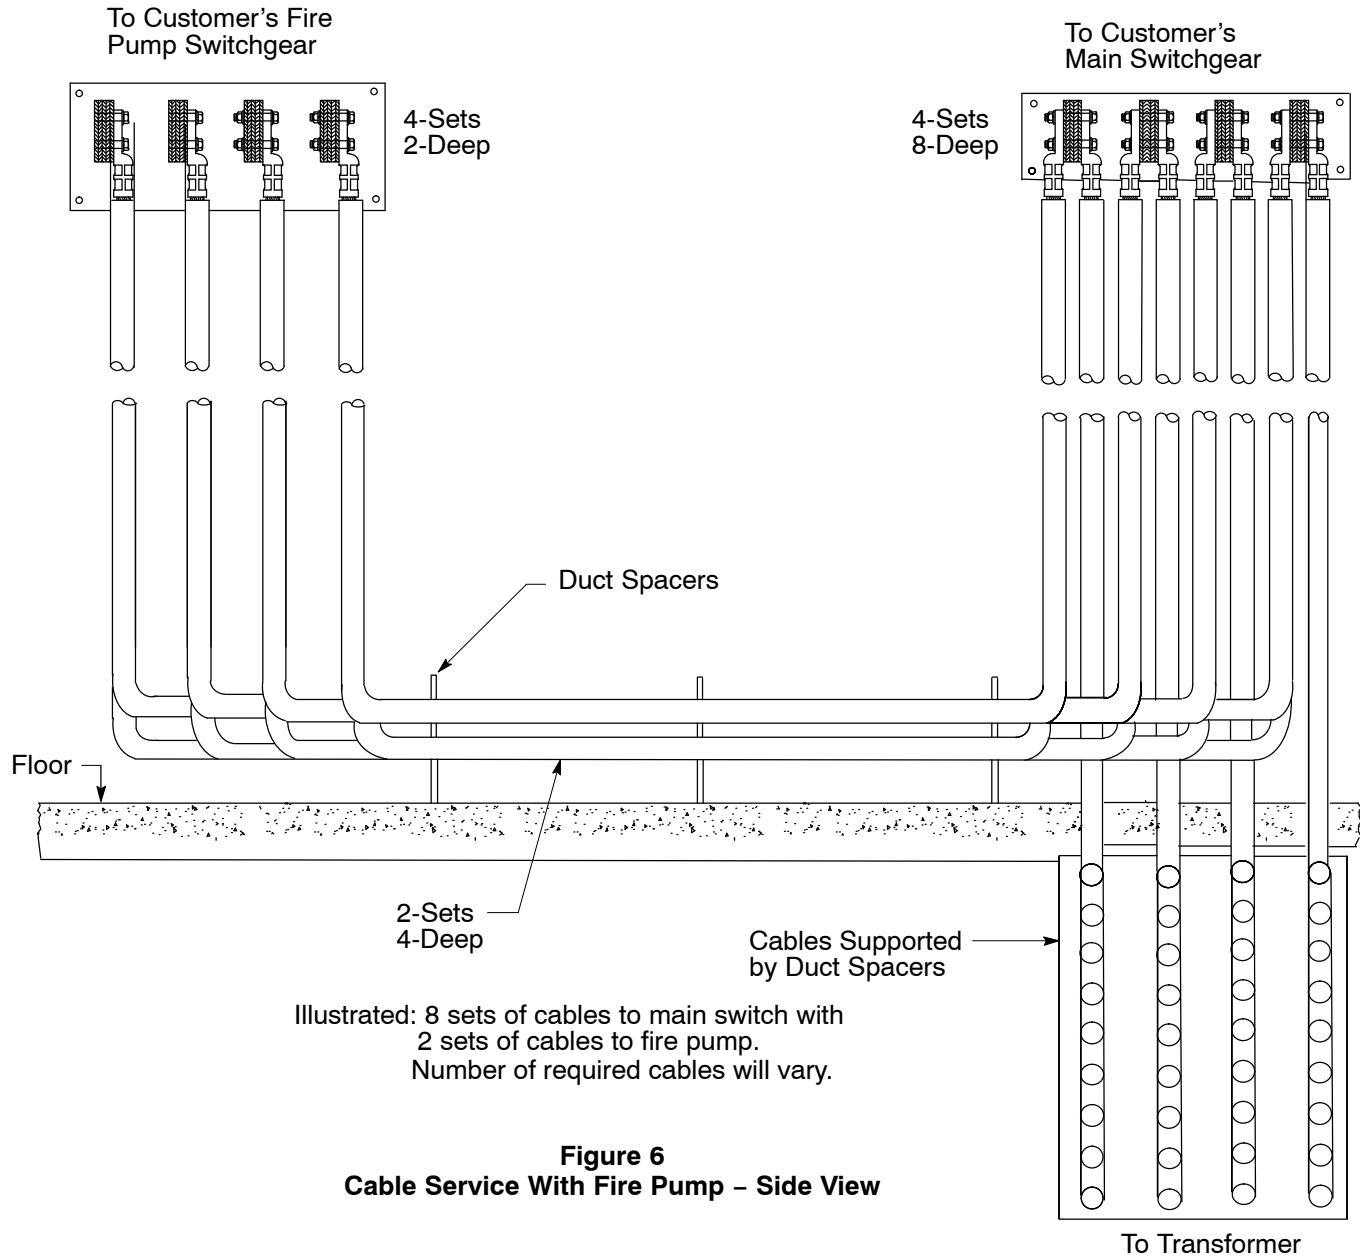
To Customer's Fire Pump Switchgear

4-Sets
2-Deep

To Customer's Main Switchgear

4-Sets
8-Deep

Duct Spacers

Floor

2-Sets
4-Deep

Cables Supported by Duct Spacers

Illustrated: 8 sets of cables to main switch with 2 sets of cables to fire pump. Number of required cables will vary.

**Figure 6**
**Cable Service With Fire Pump – Side View**

To Transformer